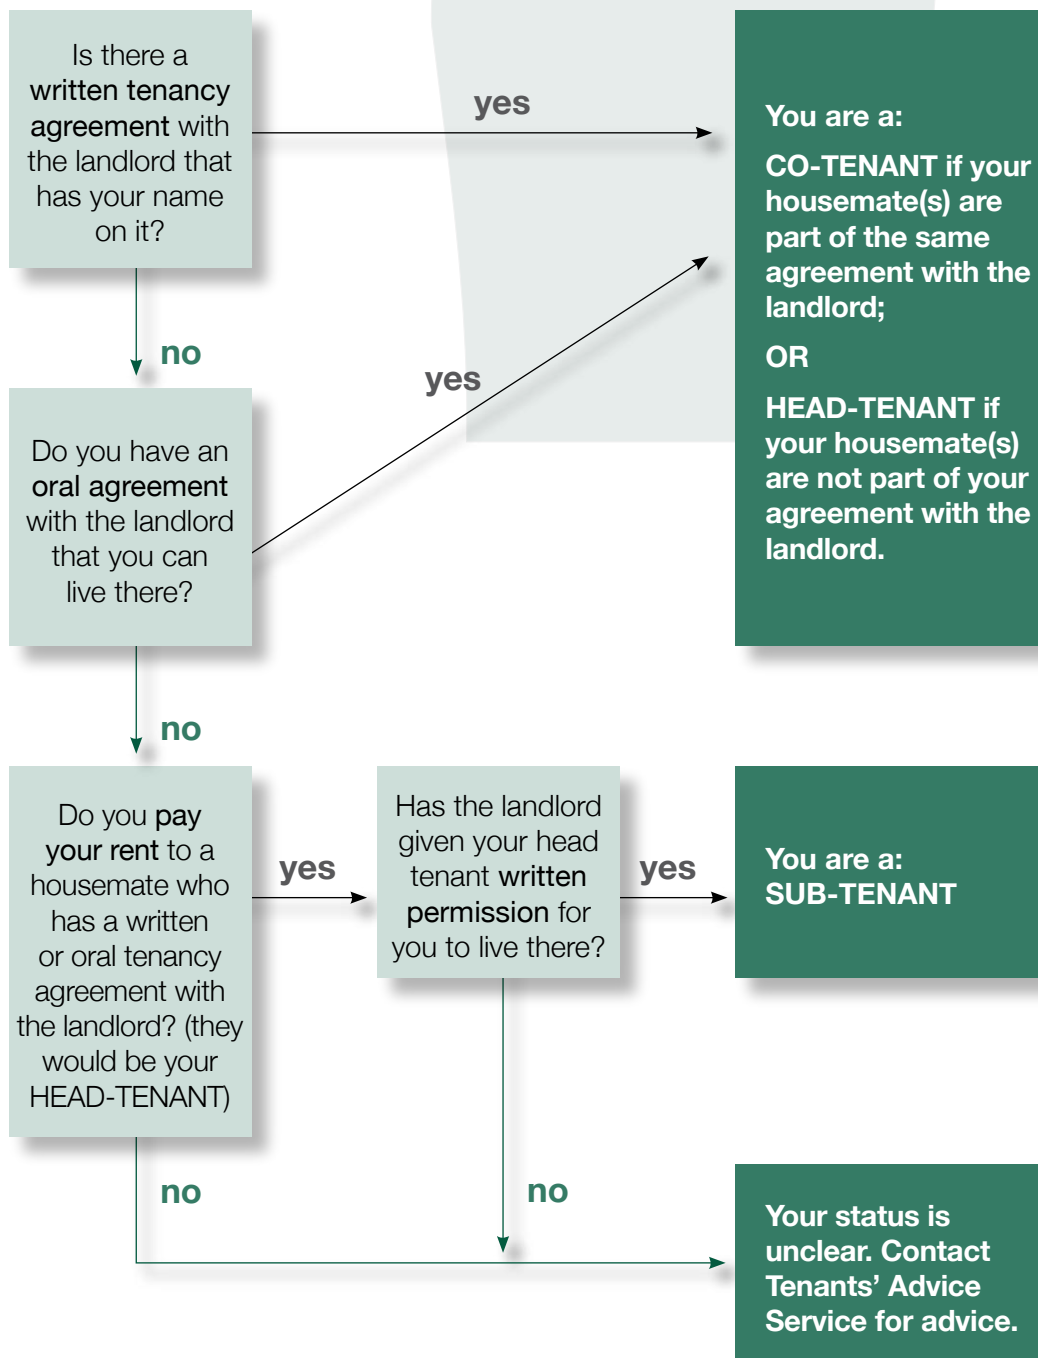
Is there a written tenancy agreement with the landlord that has your name on it?

yes

You are a:

CO-TENANT if your housemate(s) are part of the same agreement with the landlord;

OR

HEAD-TENANT if your housemate(s) are not part of your agreement with the landlord.

no

yes

Do you have an oral agreement with the landlord that you can live there?

no

Do you pay your rent to a housemate who has a written or oral tenancy agreement with the landlord? (they would be your HEAD-TENANT)

yes

Has the landlord given your head tenant written permission for you to live there?

yes

You are a: SUB-TENANT

no

no

Your status is unclear. Contact Tenants' Advice Service for advice.